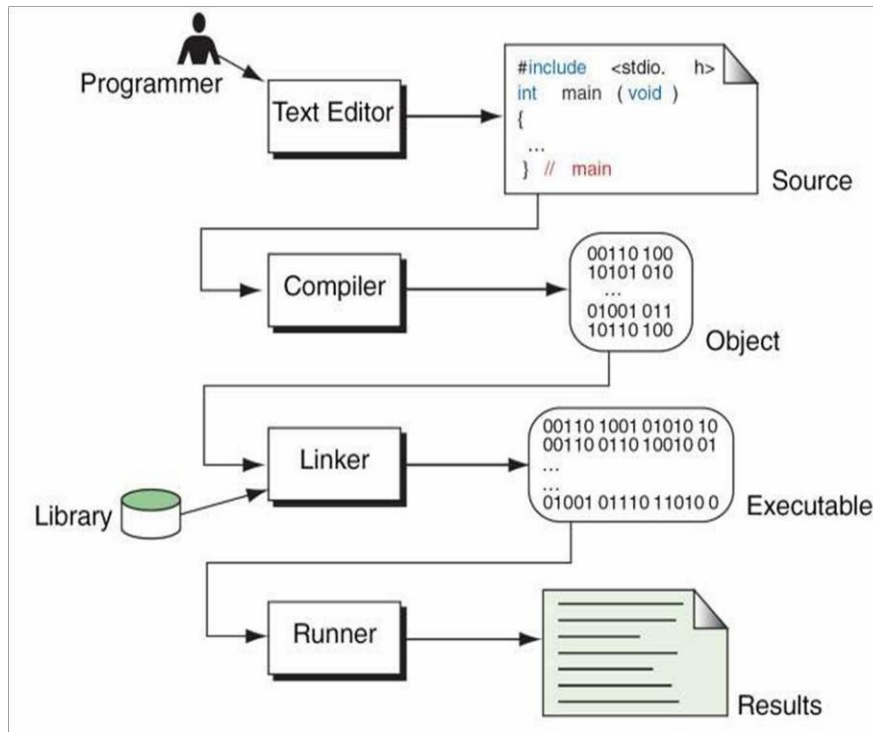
Programmer

Text Editor

#include <stdio. h>
int main ( void )
{
…
} // main

Source

Compiler

00110 100
10101 010
…
01001 011
10110 100

Object

Linker

Library

00110 1001 01010 10
00110 0110 10010 01
…
…
01001 01110 11010 0

Executable

Runner

Results